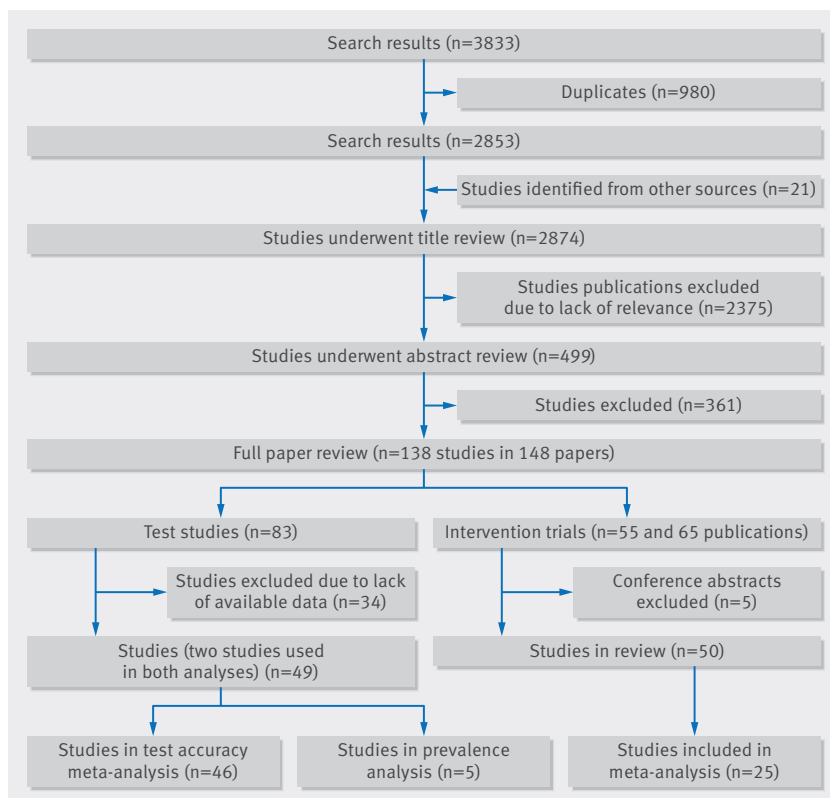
Search results (n=3833)

Duplicates (n=980)

Search results (n=2853)

Studies identified from other sources (n=21)

Studies underwent title review (n=2874)

Studies publications excluded due to lack of relevance (n=2375)

Studies underwent abstract review (n=499)

Studies excluded (n=361)

Full paper review (n=138 studies in 148 papers)

Test studies (n=83)

Intervention trials (n=55 and 65 publications)

Studies excluded due to lack of available data (n=34)

Conference abstracts excluded (n=5)

Studies (two studies used in both analyses) (n=49)

Studies in review (n=50)

Studies in test accuracy meta-analysis (n=46)

Studies in prevalence analysis (n=5)

Studies included in meta-analysis (n=25)